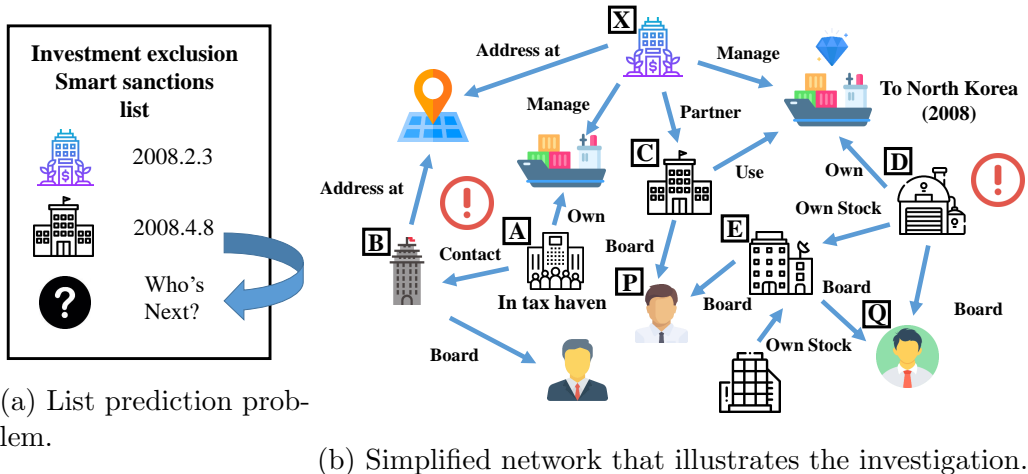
Investment exclusion
Smart sanctions
list

2008.2.3

2008.4.8

Who's
Next?

(a) List prediction problem.

X
Address at
Manage
Manage
Partner
To North Korea
(2008)
C
Use
Own
D
Address at
Own
Own Stock
B
A
E
Contact
Board
In tax haven
P
Board
Board
Q
Board
Board
Own Stock

(b) Simplified network that illustrates the investigation.